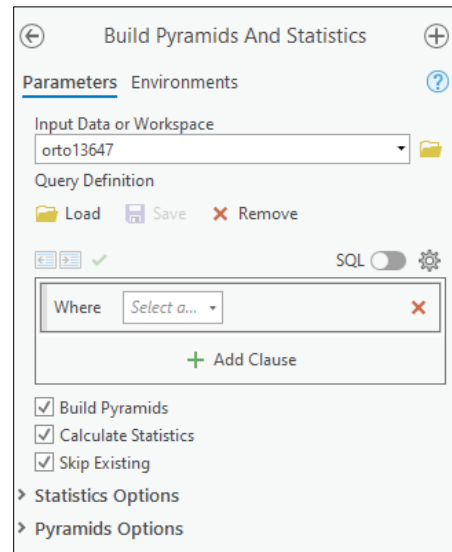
Build Pyramids And Statistics

Parameters Environments

Input Data or Workspace

orto13647

Query Definition

Load Save Remove

SQL

Where Select a...

Add Clause

Build Pyramids

Calculate Statistics

Skip Existing

Statistics Options

Pyramids Options